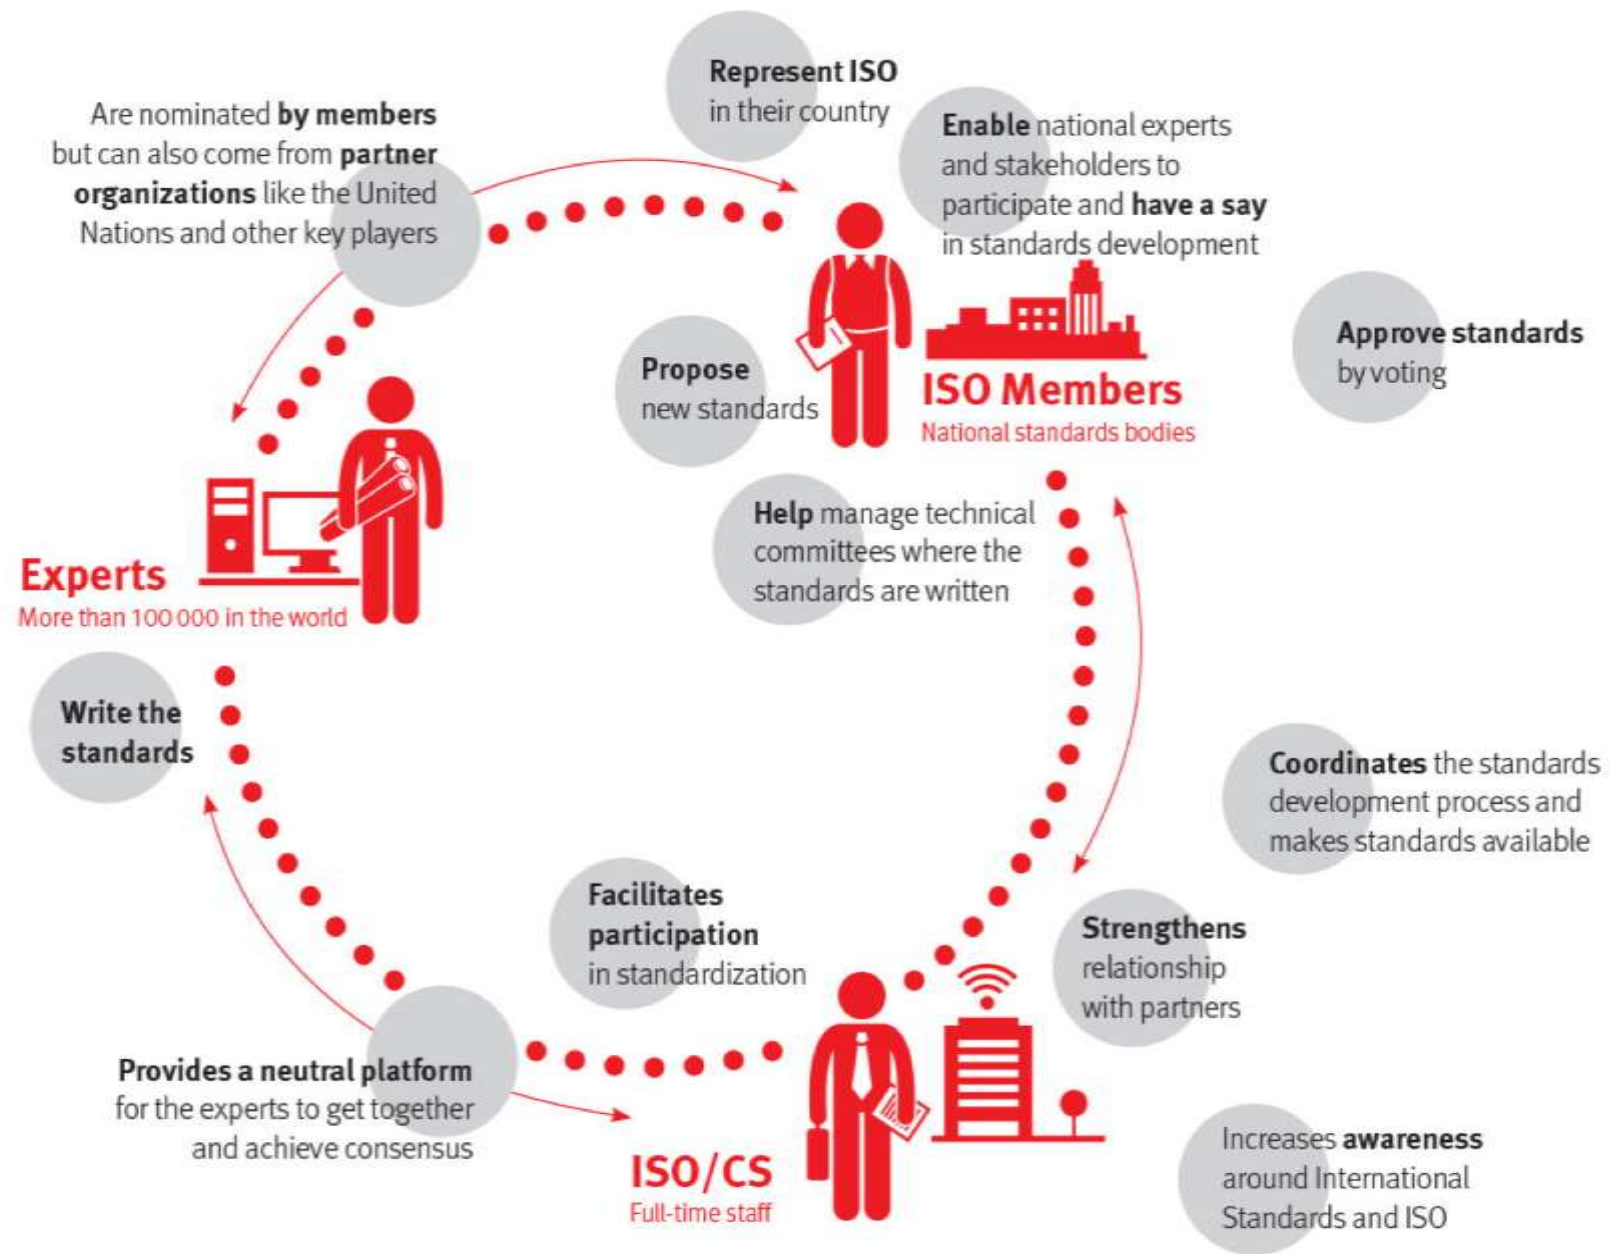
Are nominated by members but can also come from partner organizations like the United Nations and other key players

Represent ISO in their country

Enable national experts and stakeholders to participate and have a say in standards development

Approve standards by voting

Propose new standards

ISO Members
National standards bodies

Experts
More than 100 000 in the world

Help manage technical committees where the standards are written

Write the standards

Coordinates the standards development process and makes standards available

Facilitates participation in standardization

Strengthens relationship with partners

Provides a neutral platform for the experts to get together and achieve consensus

ISO/CS
Full-time staff

Increases awareness around International Standards and ISO